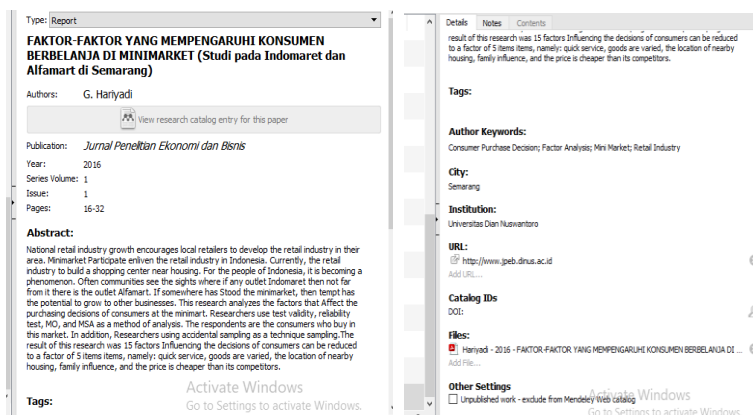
Type: Report

FAKTOR-FAKTOR YANG MEMPENGARUHI KONSUMEN BERBELANJA DI MINIMARKET (Studi pada Indomaret dan Alfamart di Semarang)

Authors: G. Hariyadi

View research catalog entry for this paper

Publication: Jurnal Penelitian Ekonomi dan Bisnis
Year: 2016
Series Volume: 1
Issue: 1
Pages: 16-32

Abstract:

National retail industry growth encourages local retailers to develop the retail industry in their area. Minimarket Participate enliven the retail industry in Indonesia. Currently, the retail industry to build a shopping center near housing. For the people of Indonesia, it is becoming a phenomenon. Often communities see the sights where if any outlet Indomaret then not far from it there is the outlet Alfamart. If somewhere has Stood the minimarket, then tempt has the potential to grow to other businesses. This research analyzes the factors that Affect the purchasing decisions of consumers at the minimart. Researchers use test validity, reliability test, MO, and MSA as a method of analysis. The respondents are the consumers who buy in this market. In addition, Researchers using accidental sampling as a technique sampling.The result of this research was 15 factors Influencing the decisions of consumers can be reduced to a factor of 5 items items, namely: quick service, goods are varied, the location of nearby housing, family influence, and the price is cheaper than its competitors.

Activate Windows
Go to Settings to activate Windows.

Tags:

Details Notes Contents

result of this research was 15 factors Influencing the decisions of consumers can be reduced to a factor of 5 items items, namely: quick service, goods are varied, the location of nearby housing, family influence, and the price is cheaper than its competitors.

Tags:

Author Keywords:
Consumer Purchase Decision; Factor Analysis; Mini Market; Retail Industry

City:
Semarang

Institution:
Universitas Dian Nuswantoro

URL:
http://www.jpeb.dinus.ac.id
Add URL...

Catalog IDs
DOI:

Files:
Hariyadi - 2016 - FAKTOR-FAKTOR YANG MEMPENGARUHI KONSUMEN BERBELANJA DI ...
Add File...

Other Settings
Unpublished work - exclude from Mendeley Web catalog

Activate Windows
Go to Settings to activate Windows.